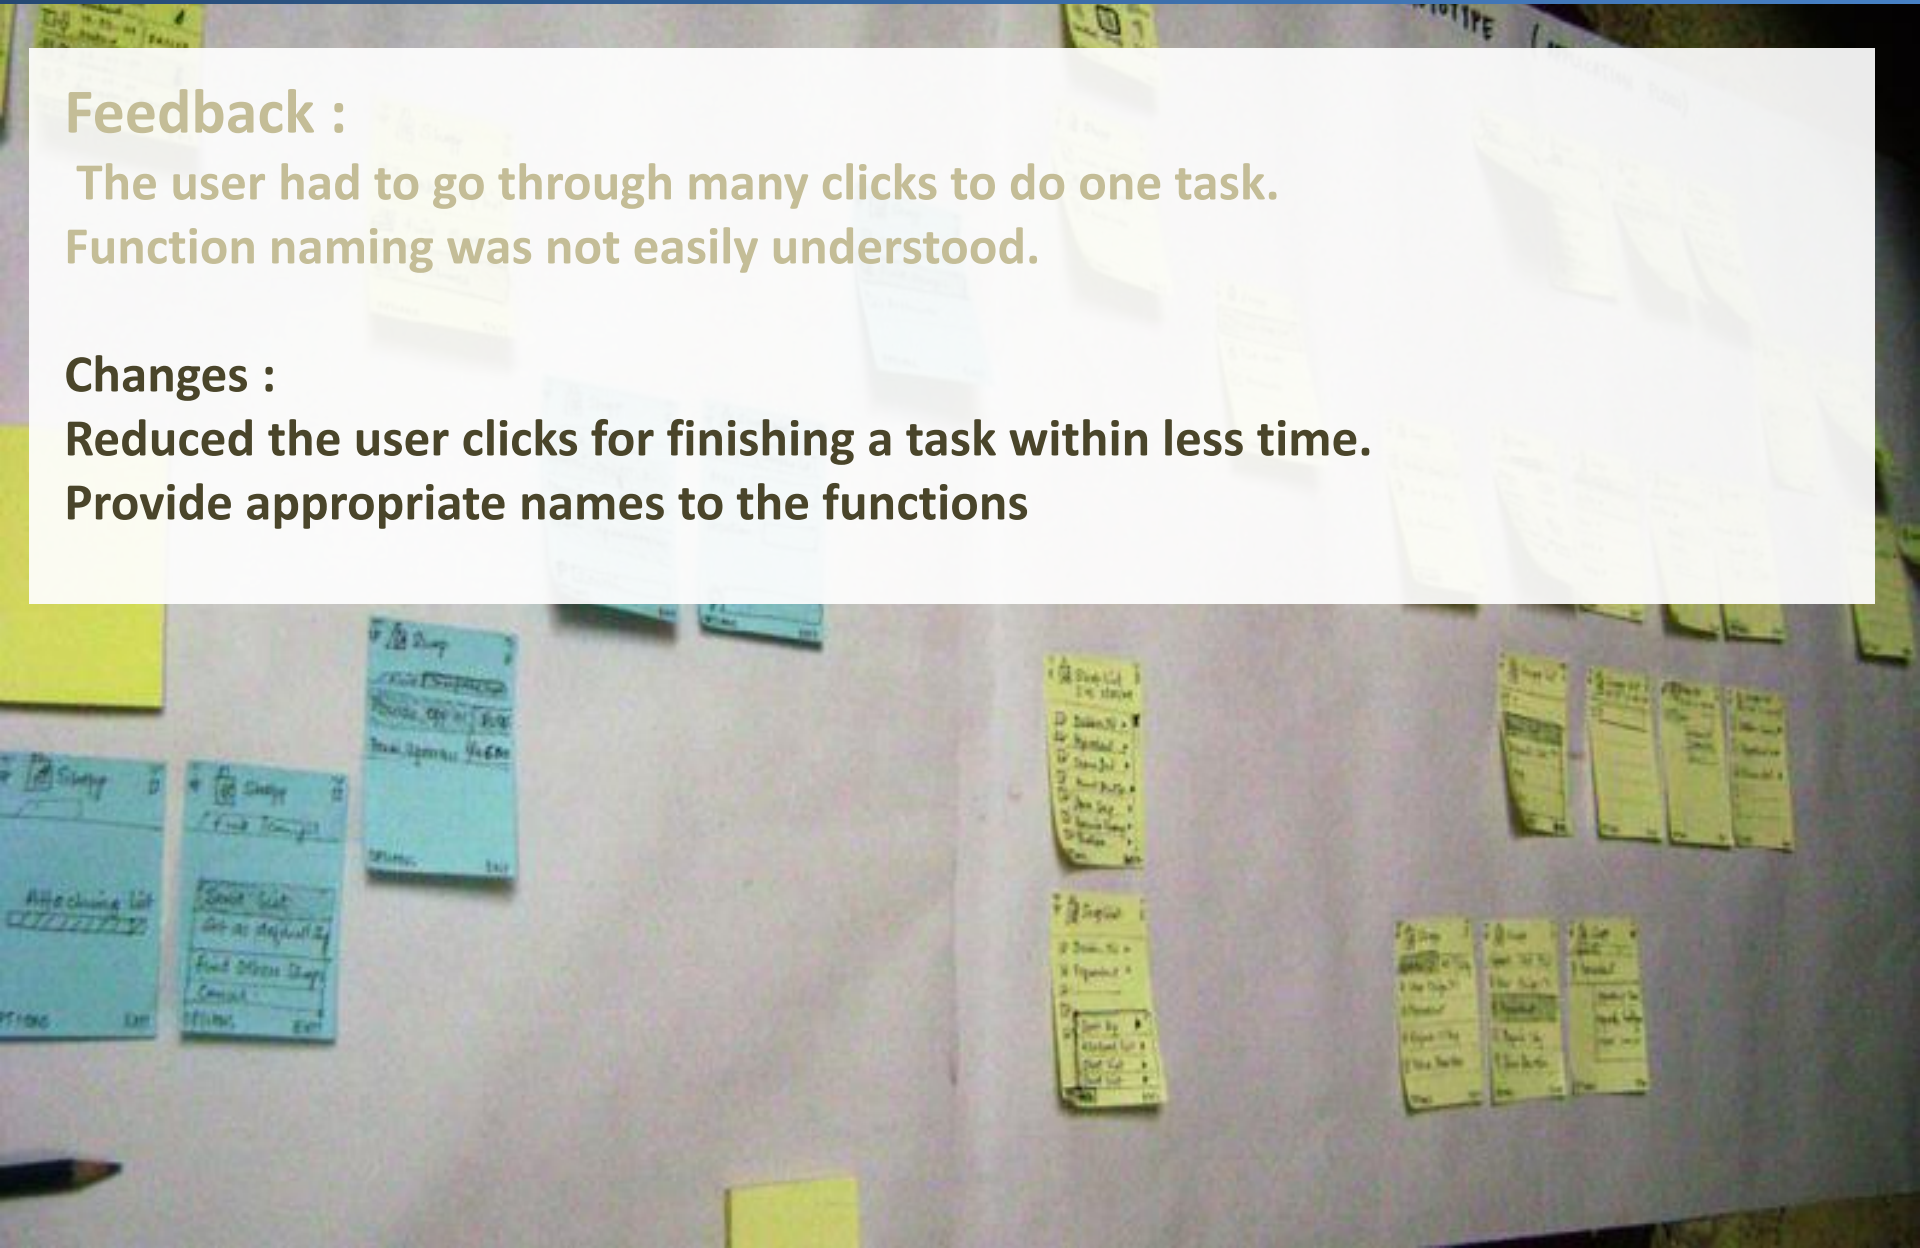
Feedback :
The user had to go through many clicks to do one task.
Function naming was not easily understood.

Changes :
Reduced the user clicks for finishing a task within less time.
Provide appropriate names to the functions